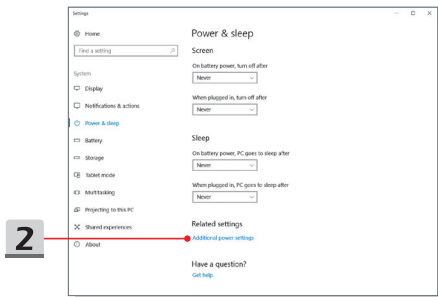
Settings

Home

Find a setting

System

Display

Notifications & actions

Power & sleep

Battery

Storage

Tablet mode

Multitasking

Projecting to this PC

Shared experiences

About

Power & sleep

Screen

On battery power, turn off after

Never

When plugged in, turn off after

Never

Sleep

On battery power, PC goes to sleep after

Never

When plugged in, PC goes to sleep after

Never

Related settings

Additional power settings

Have a question?

Get help

2